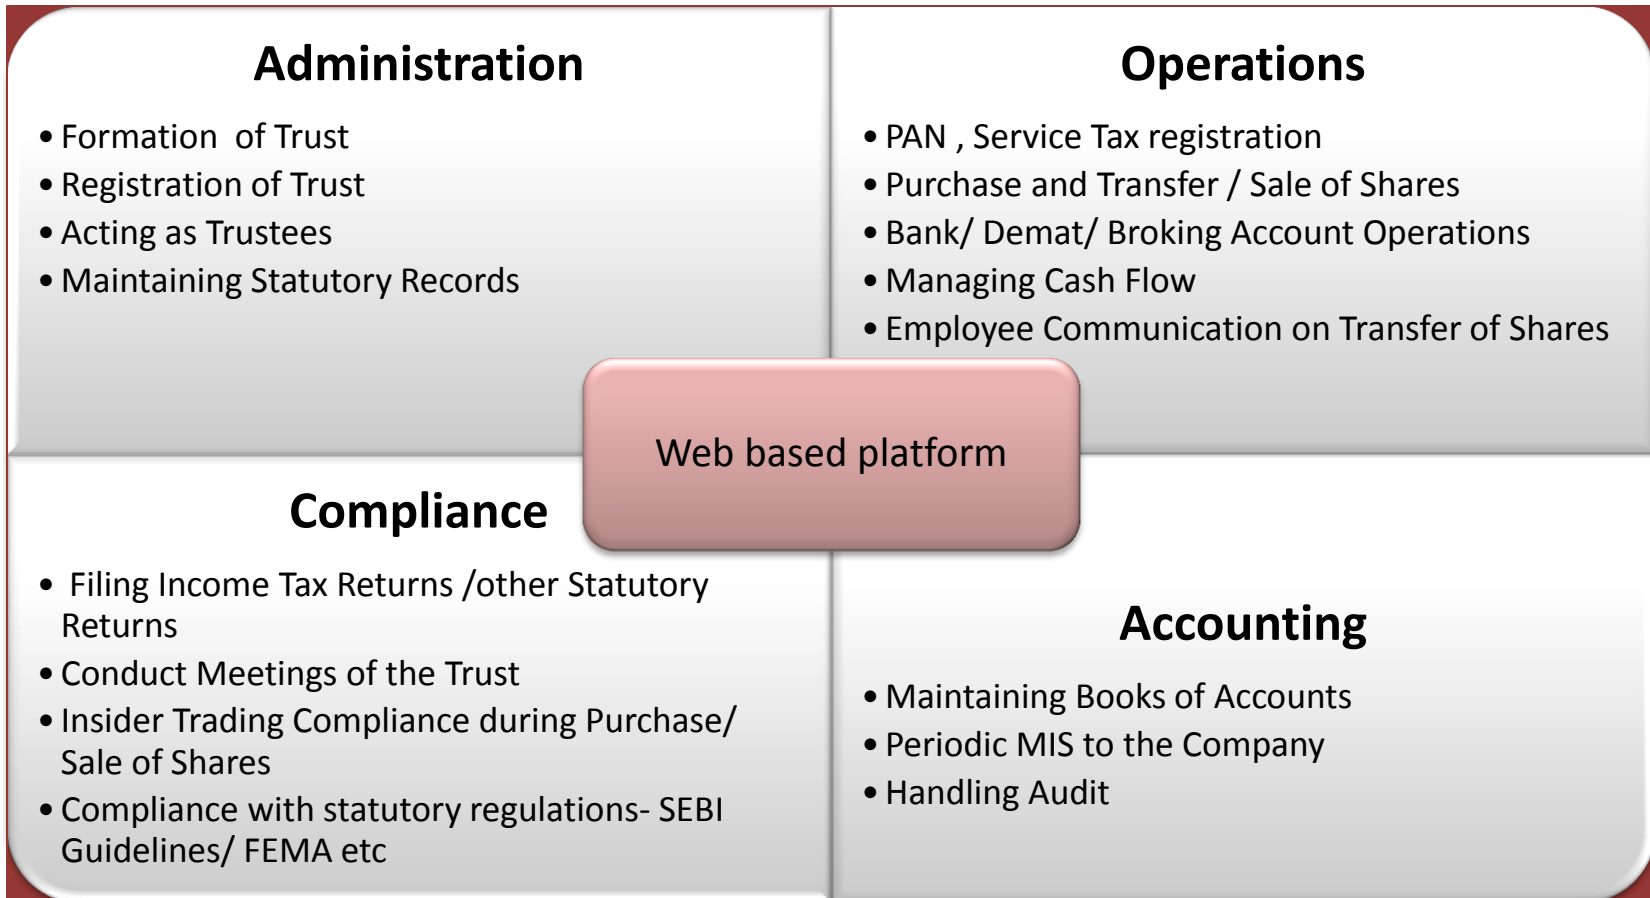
Administration

- Formation of Trust
- Registration of Trust
- Acting as Trustees
- Maintaining Statutory Records

Operations

- PAN , Service Tax registration
- Purchase and Transfer / Sale of Shares
- Bank/ Demat/ Broking Account Operations
- Managing Cash Flow
- Employee Communication on Transfer of Shares

Web based platform

Compliance

- Filing Income Tax Returns /other Statutory Returns
- Conduct Meetings of the Trust
- Insider Trading Compliance during Purchase/ Sale of Shares
- Compliance with statutory regulations- SEBI Guidelines/ FEMA etc

Accounting

- Maintaining Books of Accounts
- Periodic MIS to the Company
- Handling Audit